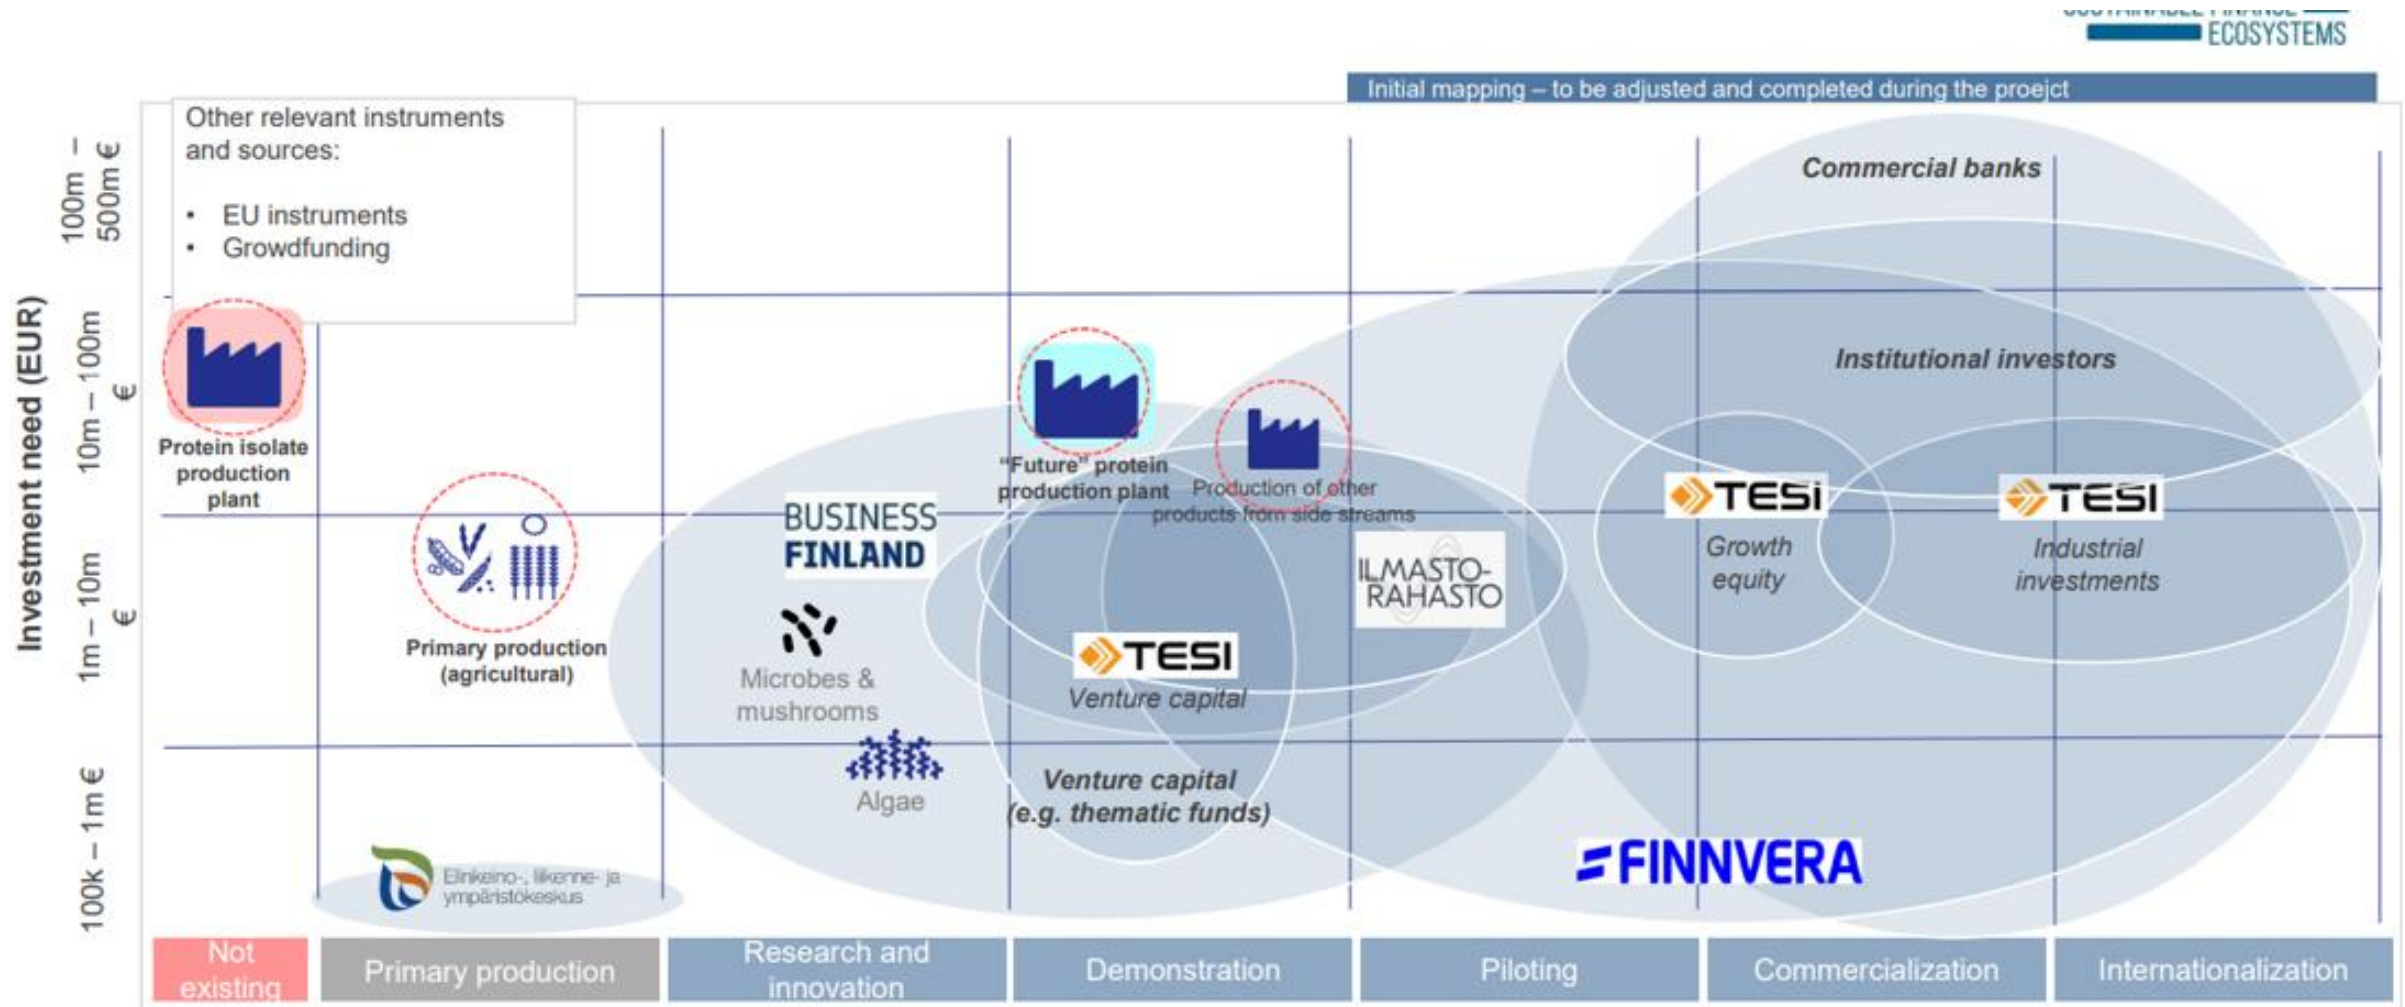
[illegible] ECOSYSTEMS

Initial mapping – to be adjusted and completed during the proejct

Other relevant instruments and sources:

- EU instruments
- Growdfunding

Investment need (EUR)

100m – 500m €

10m – 100m €

1m – 10m €

100k – 1m €

Protein isolate production plant

Primary production (agricultural)

BUSINESS FINLAND

Microbes & mushrooms

Algae

"Future" protein production plant

Production of other products from side streams

TESI
Venture capital

Venture capital (e.g. thematic funds)

ILMASTO-RAHASTO

Commercial banks

Institutional investors

TESI
Growth equity

TESI
Industrial investments

FINNVERA

Elinkeino-, liikenne- ja ympäristökeskus

| Not existing | Primary production | Research and innovation | Demonstration | Piloting | Commercialization | Internationalization |